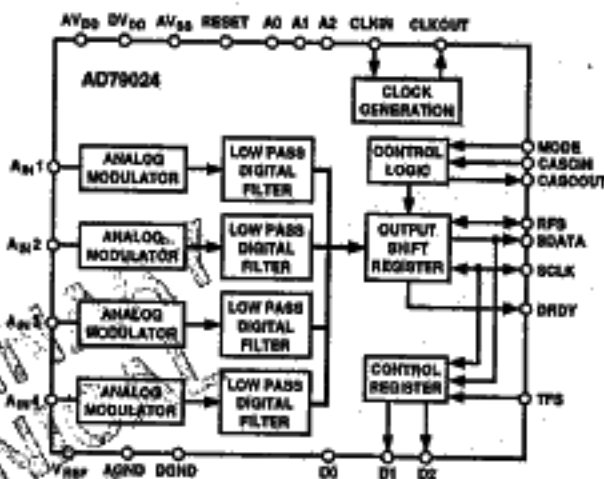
$AV_{DD}$ $DV_{DD}$ $AV_{SS}$ RESET A0 A1 A2 CLKIN CLKOUT

AD79024

CLOCK GENERATION

$A_{IN}1$

ANALOG MODULATOR

LOW PASS DIGITAL FILTER

CONTROL LOGIC

MODE

CASCIN

CASCOUT

$A_{IN}2$

ANALOG MODULATOR

LOW PASS DIGITAL FILTER

OUTPUT SHIFT REGISTER

RFS

SDATA

SCLK

$A_{IN}3$

ANALOG MODULATOR

LOW PASS DIGITAL FILTER

DRDY

$A_{IN}4$

ANALOG MODULATOR

LOW PASS DIGITAL FILTER

CONTROL REGISTER

TFS

$V_{REF}$ AGND DGND D0 D1 D2